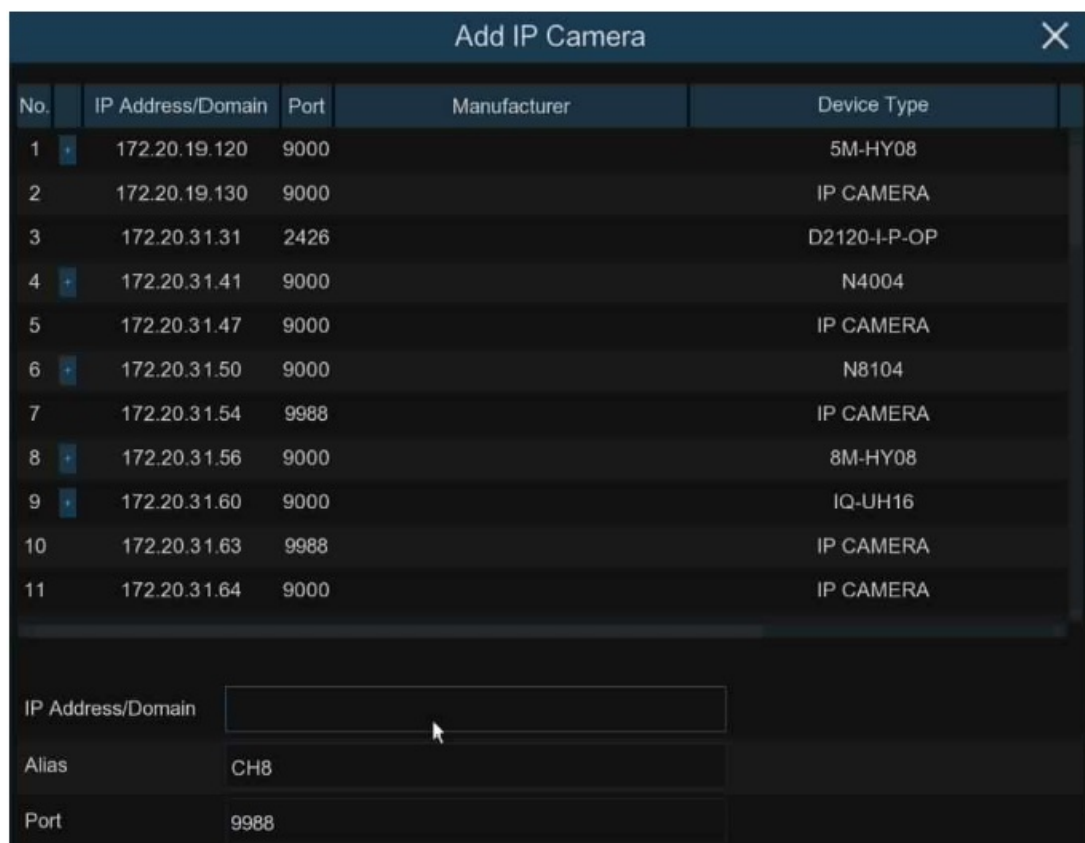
Add IP Camera

| No. | | IP Address/Domain | Port | Manufacturer | Device Type |
|---|---|---|---|---|---|
| 1 | + | 172.20.19.120 | 9000 | | 5M-HY08 |
| 2 | | 172.20.19.130 | 9000 | | IP CAMERA |
| 3 | | 172.20.31.31 | 2426 | | D2120-I-P-OP |
| 4 | + | 172.20.31.41 | 9000 | | N4004 |
| 5 | | 172.20.31.47 | 9000 | | IP CAMERA |
| 6 | + | 172.20.31.50 | 9000 | | N8104 |
| 7 | | 172.20.31.54 | 9988 | | IP CAMERA |
| 8 | + | 172.20.31.56 | 9000 | | 8M-HY08 |
| 9 | + | 172.20.31.60 | 9000 | | IQ-UH16 |
| 10 | | 172.20.31.63 | 9988 | | IP CAMERA |
| 11 | | 172.20.31.64 | 9000 | | IP CAMERA |

IP Address/Domain

Alias CH8

Port 9988